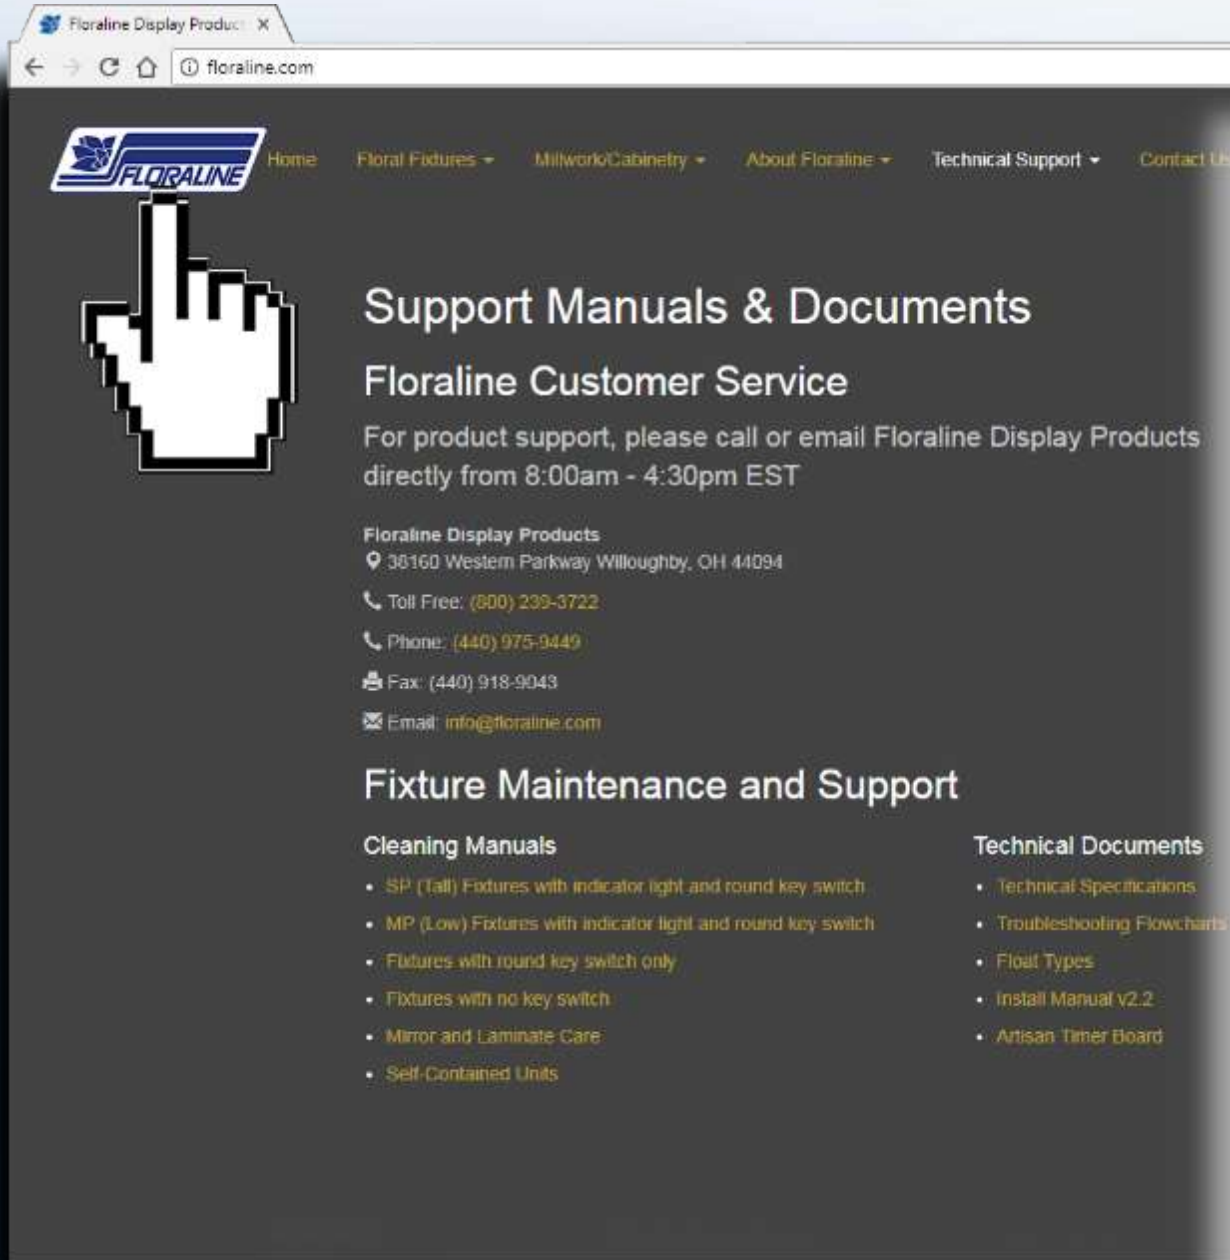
Floraline Display Produc ×

floraline.com

FLORALINE

Home Floral Fixtures Millwork/Cabinetry About Floraline Technical Support Contact Us

Support Manuals & Documents

Floraline Customer Service

For product support, please call or email Floraline Display Products directly from 8:00am - 4:30pm EST

Floraline Display Products
38160 Western Parkway Willoughby, OH 44094

Toll Free: (800) 239-3722

Phone: (440) 975-9449

Fax: (440) 918-9043

Email: info@floraline.com

Fixture Maintenance and Support

Cleaning Manuals

- SP (Tall) Fixtures with indicator light and round key switch
- MP (Low) Fixtures with indicator light and round key switch
- Fixtures with round key switch only
- Fixtures with no key switch
- Mirror and Laminate Care
- Self-Contained Units

Technical Documents

- Technical Specifications
- Troubleshooting Flowcharts
- Float Types
- Install Manual v2.2
- Artisan Timer Board